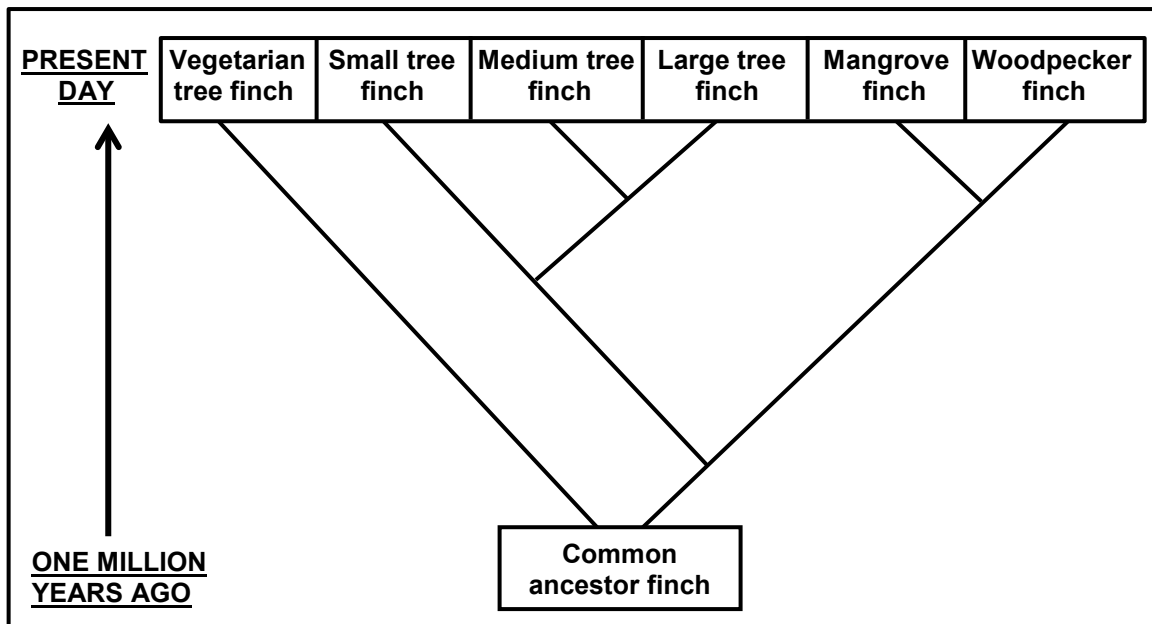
PRESENT DAY

| Vegetarian tree finch | Small tree finch | Medium tree finch | Large tree finch | Mangrove finch | Woodpecker finch |
|---|---|---|---|---|---|

ONE MILLION YEARS AGO

Common ancestor finch